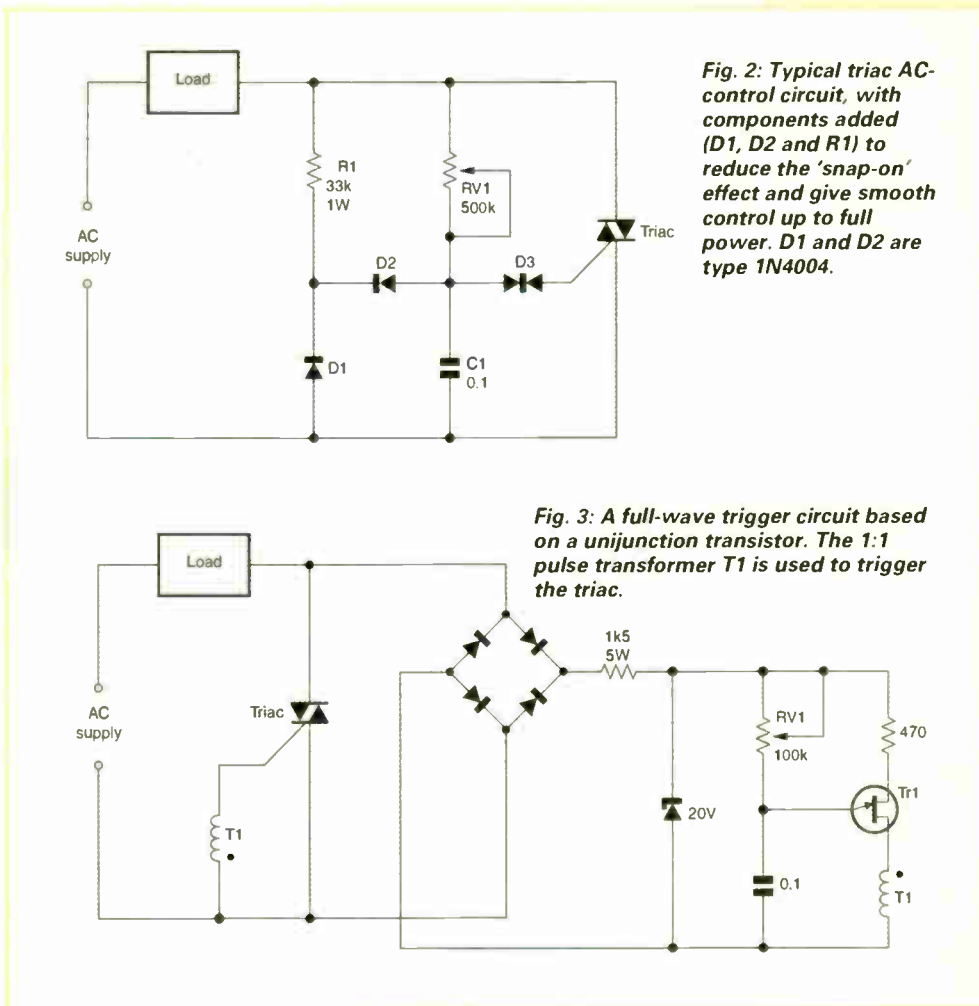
Load

R1
33k
1W

RV1
500k

AC supply

D2

D3

Triac

D1

C1
0.1

Fig. 2: Typical triac AC-control circuit, with components added (D1, D2 and R1) to reduce the 'snap-on' effect and give smooth control up to full power. D1 and D2 are type 1N4004.

Fig. 3: A full-wave trigger circuit based on a unijunction transistor. The 1:1 pulse transformer T1 is used to trigger the triac.

Load

AC supply

Triac

T1

1k5
5W

RV1
100k

470

Tr1

20V

0.1

T1